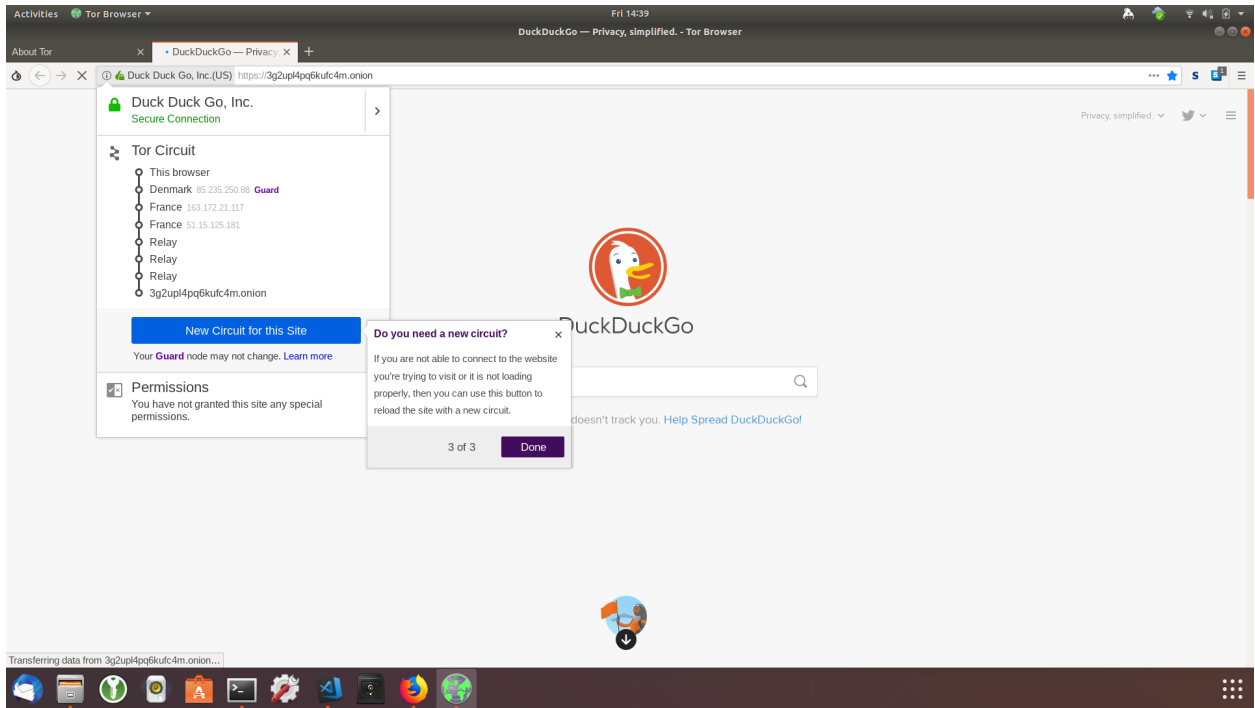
Activities Tor Browser ▾

Fri 14:39

DuckDuckGo — Privacy, simplified. - Tor Browser

About Tor ×

• DuckDuckGo — Privacy ×

+

Duck Duck Go, Inc.(US) https://3g2upl4pq6kufc4m.onion

Duck Duck Go, Inc.
Secure Connection

Tor Circuit

This browser
Denmark 85.235.250.88 Guard
France 163.172.21.117
France 51.15.125.181
Relay
Relay
Relay
3g2upl4pq6kufc4m.onion

New Circuit for this Site

Your Guard node may not change. Learn more

Permissions
You have not granted this site any special permissions.

Do you need a new circuit?

If you are not able to connect to the website you're trying to visit or it is not loading properly, then you can use this button to reload the site with a new circuit.

3 of 3

Done

Privacy, simplified.

DuckDuckGo

doesn't track you. Help Spread DuckDuckGo!

Transferring data from 3g2upl4pq6kufc4m.onion...